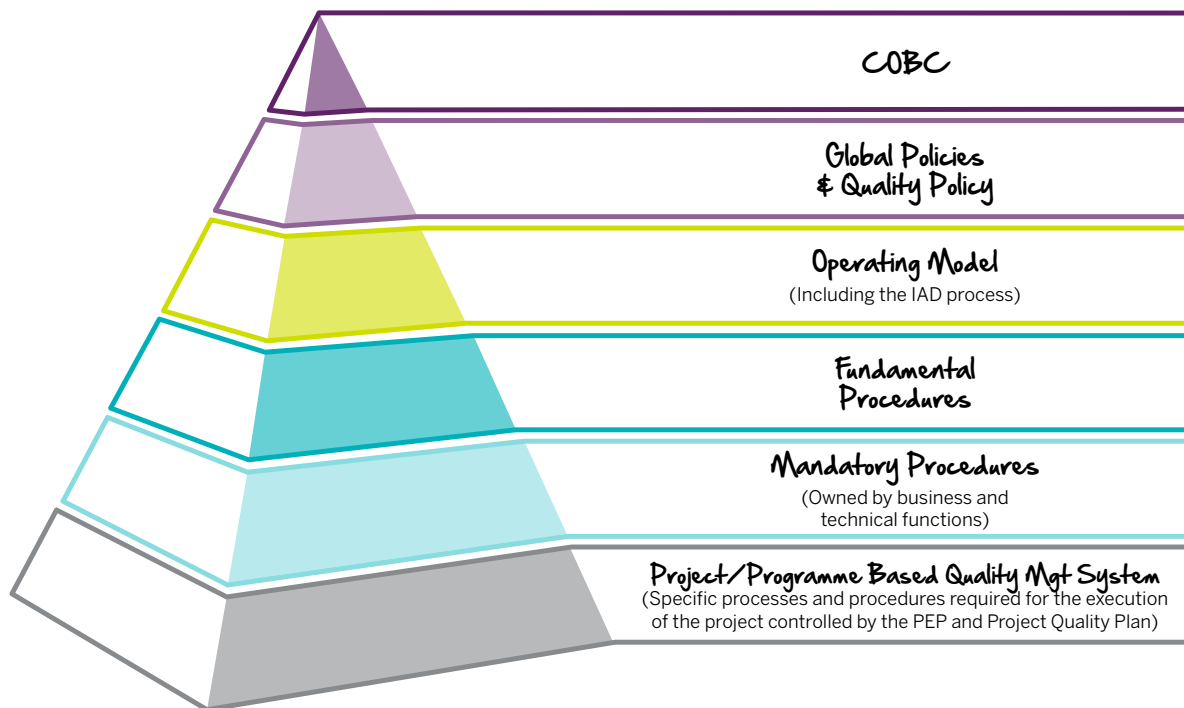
COBC

Global Policies & Quality Policy

Operating Model
(Including the IAD process)

Fundamental Procedures

Mandatory Procedures
(Owned by business and technical functions)

Project/Programme Based Quality Mgt System
(Specific processes and procedures required for the execution of the project controlled by the PEP and Project Quality Plan)